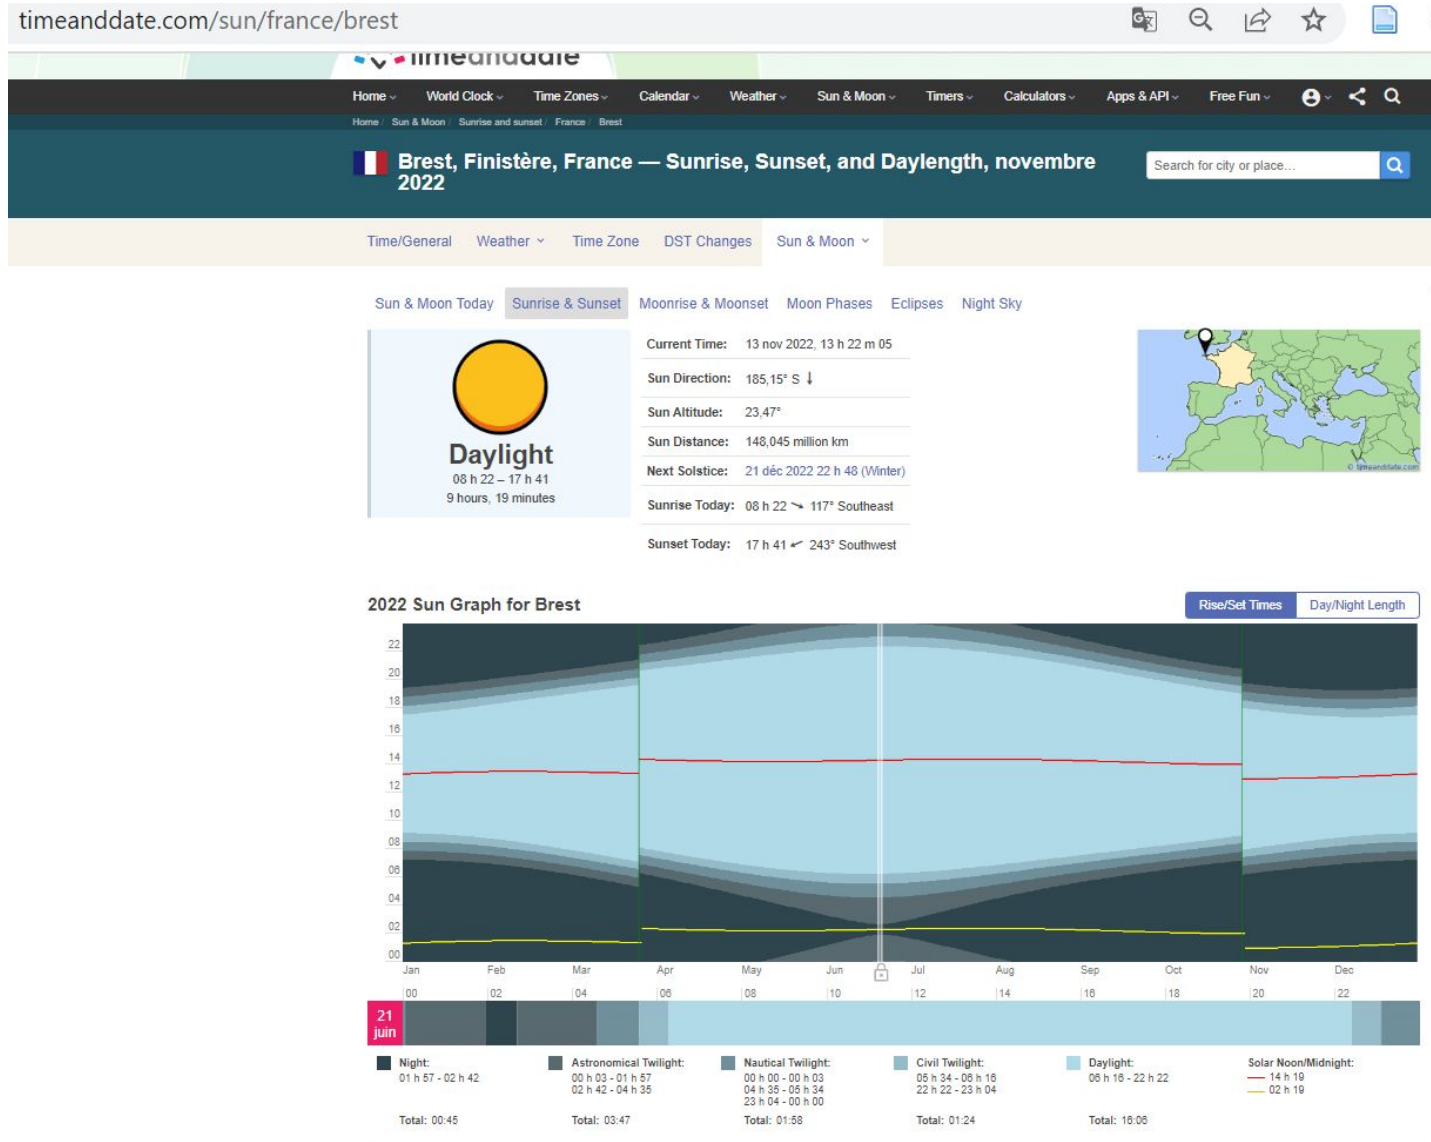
timeanddate.com/sun/france/brest

timeanddate

Home ⌄ World Clock ⌄ Time Zones ⌄ Calendar ⌄ Weather ⌄ Sun & Moon ⌄ Timers ⌄ Calculators ⌄ Apps & API ⌄ Free Fun ⌄

Home / Sun & Moon / Sunrise and sunset / France / Brest

Brest, Finistère, France — Sunrise, Sunset, and Daylength, novembre 2022

Search for city or place…

Time/General Weather ⌄ Time Zone DST Changes Sun & Moon ⌄

Sun & Moon Today Sunrise & Sunset Moonrise & Moonset Moon Phases Eclipses Night Sky

Daylight
08 h 22 – 17 h 41
9 hours, 19 minutes

| | |
|---|---|
| Current Time: | 13 nov 2022, 13 h 22 m 05 |
| Sun Direction: | 185,15° S ↓ |
| Sun Altitude: | 23,47° |
| Sun Distance: | 148,045 million km |
| Next Solstice: | 21 déc 2022 22 h 48 (Winter) |
| Sunrise Today: | 08 h 22 ➘ 117° Southeast |
| Sunset Today: | 17 h 41 ➚ 243° Southwest |

© timeanddate.com

2022 Sun Graph for Brest

Rise/Set Times Day/Night Length

22
20
18
16
14
12
10
08
06
04
02
00

Jan Feb Mar Apr May Jun Jul Aug Sep Oct Nov Dec

00 02 04 06 08 10 12 14 16 18 20 22

21 juin

Night:
01 h 57 - 02 h 42
Total: 00:45

Astronomical Twilight:
00 h 03 - 01 h 57
02 h 42 - 04 h 35
Total: 03:47

Nautical Twilight:
00 h 00 - 00 h 03
04 h 35 - 05 h 34
23 h 04 - 00 h 00
Total: 01:58

Civil Twilight:
05 h 34 - 06 h 16
22 h 22 - 23 h 04
Total: 01:24

Daylight:
06 h 16 - 22 h 22
Total: 16:06

Solar Noon/Midnight:
14 h 19
02 h 19